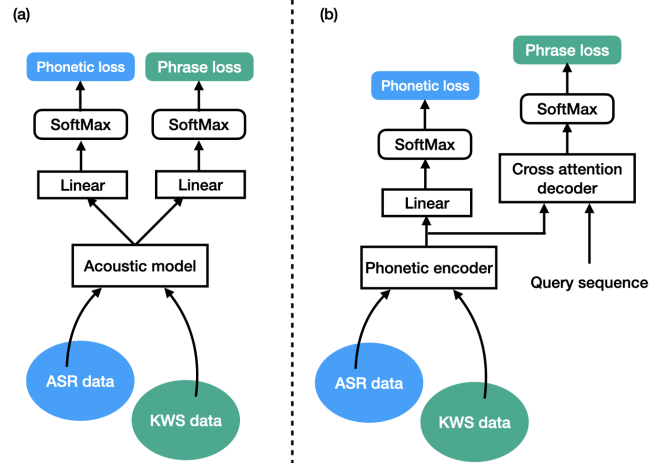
(a)

Phonetic loss

Phrase loss

SoftMax

SoftMax

Linear

Linear

Acoustic model

ASR data

KWS data

(b)

Phrase loss

Phonetic loss

SoftMax

SoftMax

Cross attention decoder

Linear

Phonetic encoder

Query sequence

ASR data

KWS data